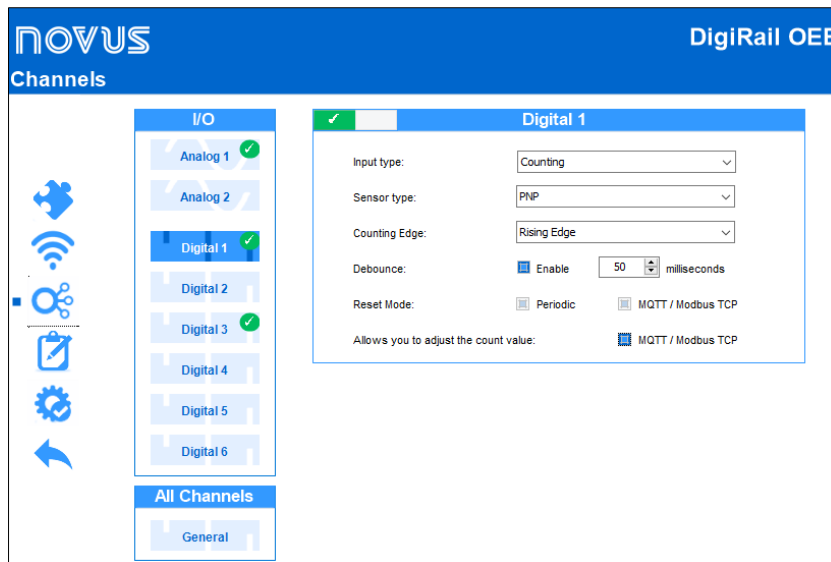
NOVUS

DigiRail OEE

Channels

I/O

Analog 1

Analog 2

Digital 1

Digital 2

Digital 3

Digital 4

Digital 5

Digital 6

All Channels

General

Digital 1

Input type: Counting

Sensor type: PNP

Counting Edge: Rising Edge

Debounce: Enable 50 milliseconds

Reset Mode: Periodic MQTT / Modbus TCP

Allows you to adjust the count value: MQTT / Modbus TCP